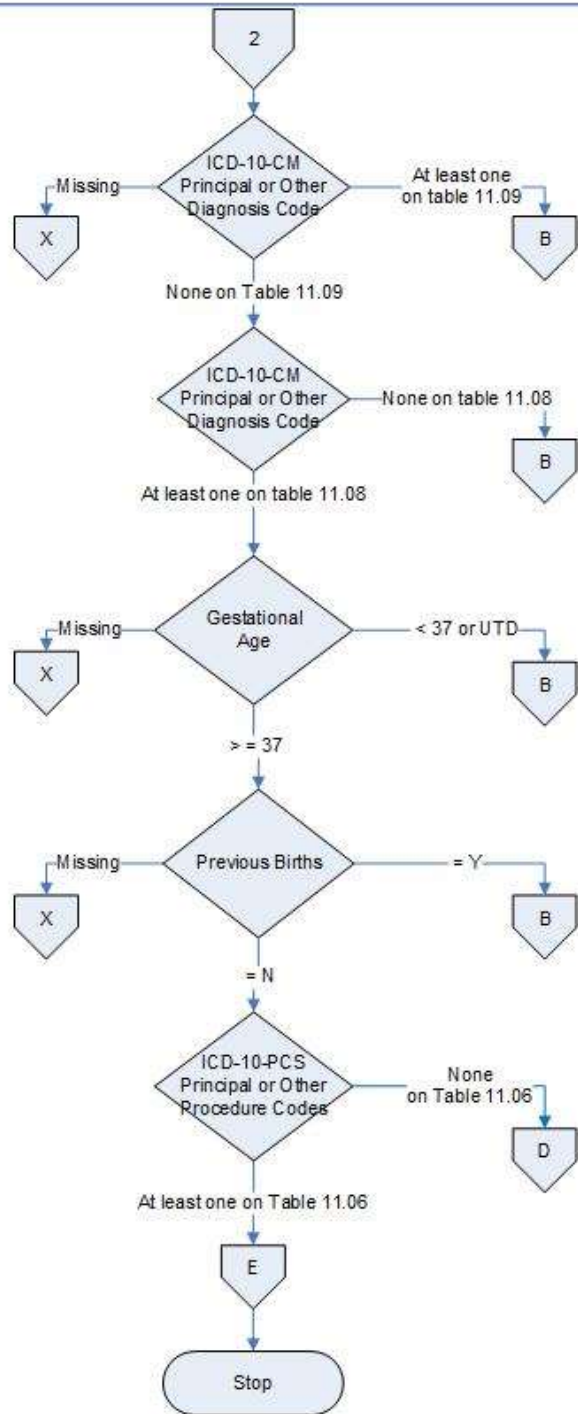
2

Missing

X

ICD-10-CM Principal or Other Diagnosis Code

At least one on table 11.09

B

None on Table 11.09

ICD-10-CM Principal or Other Diagnosis Code

None on table 11.08

B

At least one on table 11.08

Missing

X

Gestational Age

< 37 or UTD

B

> = 37

Missing

X

Previous Births

= Y

B

= N

ICD-10-PCS Principal or Other Procedure Codes

None on Table 11.06

D

At least one on Table 11.06

E

Stop